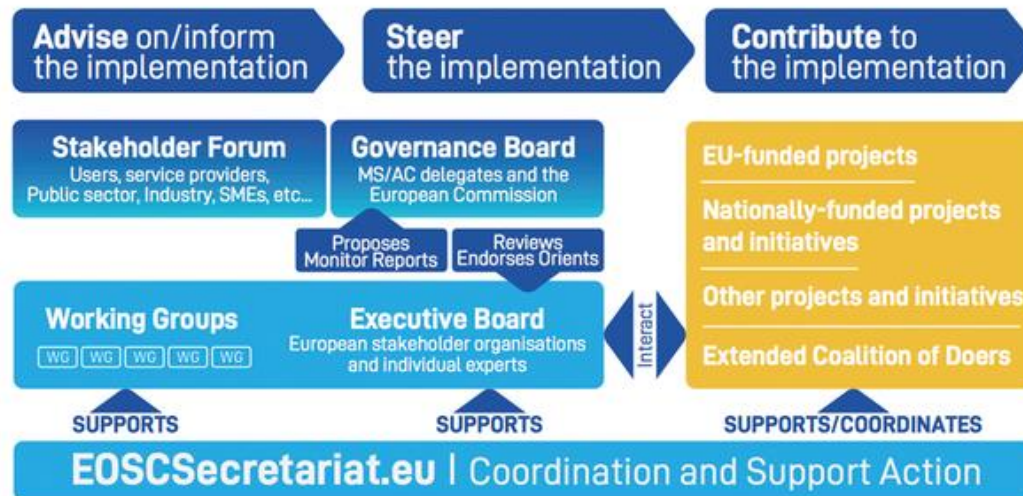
Advise on/inform the implementation

Steer the implementation

Contribute to the implementation

Stakeholder Forum
Users, service providers, Public sector, Industry, SMEs, etc...

Governance Board
MS/AC delegates and the European Commission

Proposes
Monitor Reports

Reviews
Endorses Orients

EU-funded projects

Nationally-funded projects and initiatives

Other projects and initiatives

Extended Coalition of Doers

Working Groups
WG WG WG WG WG

Executive Board
European stakeholder organisations and individual experts

Interact

SUPPORTS

SUPPORTS

SUPPORTS/COORDINATES

EOSCSecretariat.eu | Coordination and Support Action